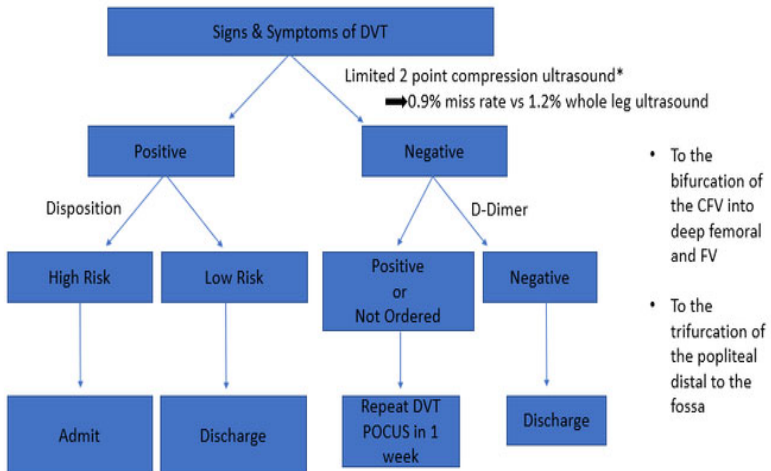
Signs & Symptoms of DVT

Limited 2 point compression ultrasound*

➡0.9% miss rate vs 1.2% whole leg ultrasound

Positive

Negative

Disposition

D-Dimer

High Risk

Low Risk

Positive or Not Ordered

Negative

Admit

Discharge

Repeat DVT POCUS in 1 week

Discharge

• To the bifurcation of the CFV into deep femoral and FV

• To the trifurcation of the popliteal distal to the fossa